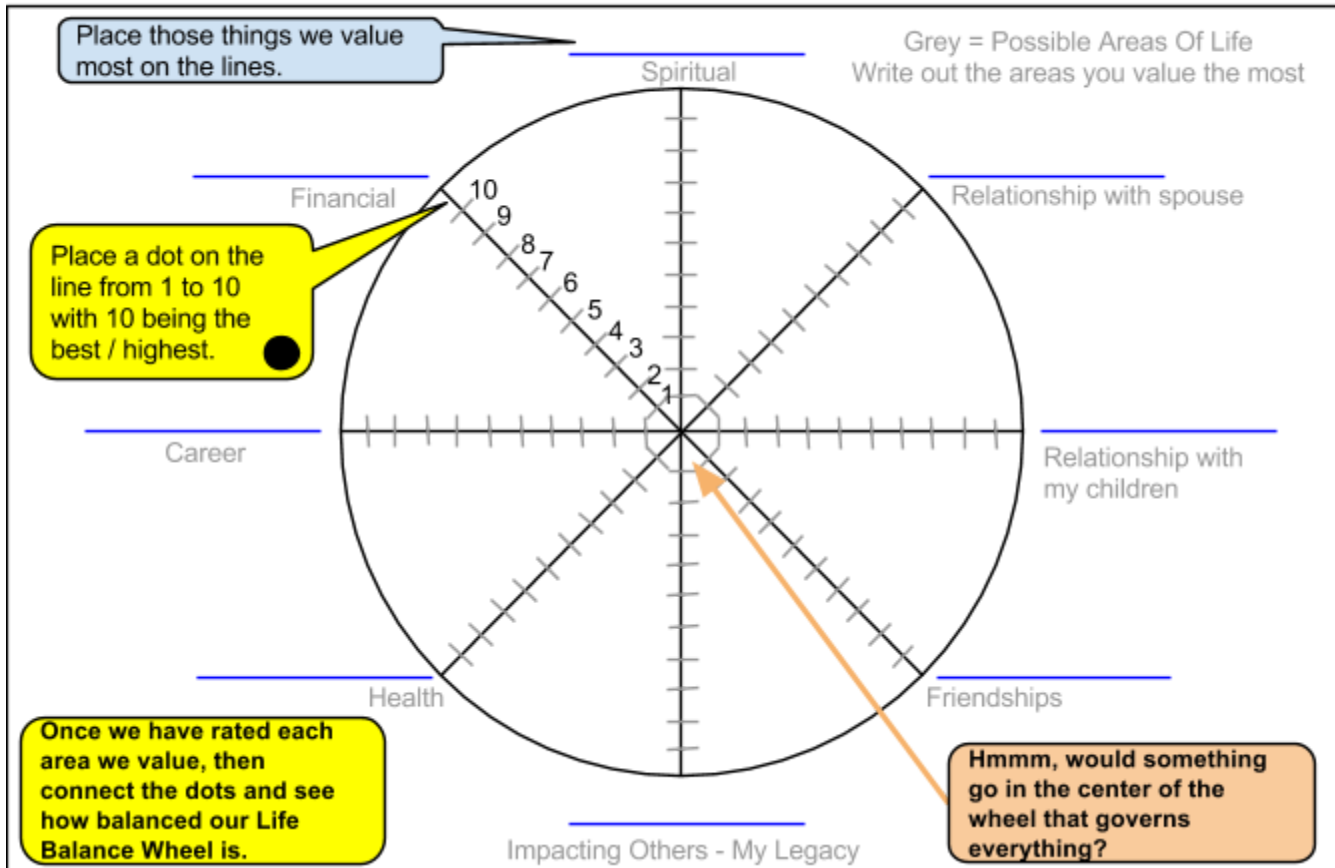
Place those things we value most on the lines.

Spiritual

Grey = Possible Areas Of Life
Write out the areas you value the most

Financial

10
9
8
7
6
5
4
3
2
1

Relationship with spouse

Place a dot on the line from 1 to 10 with 10 being the best / highest.

Career

Relationship with my children

Health

Friendships

Once we have rated each area we value, then connect the dots and see how balanced our Life Balance Wheel is.

Impacting Others - My Legacy

Hmmm, would something go in the center of the wheel that governs everything?